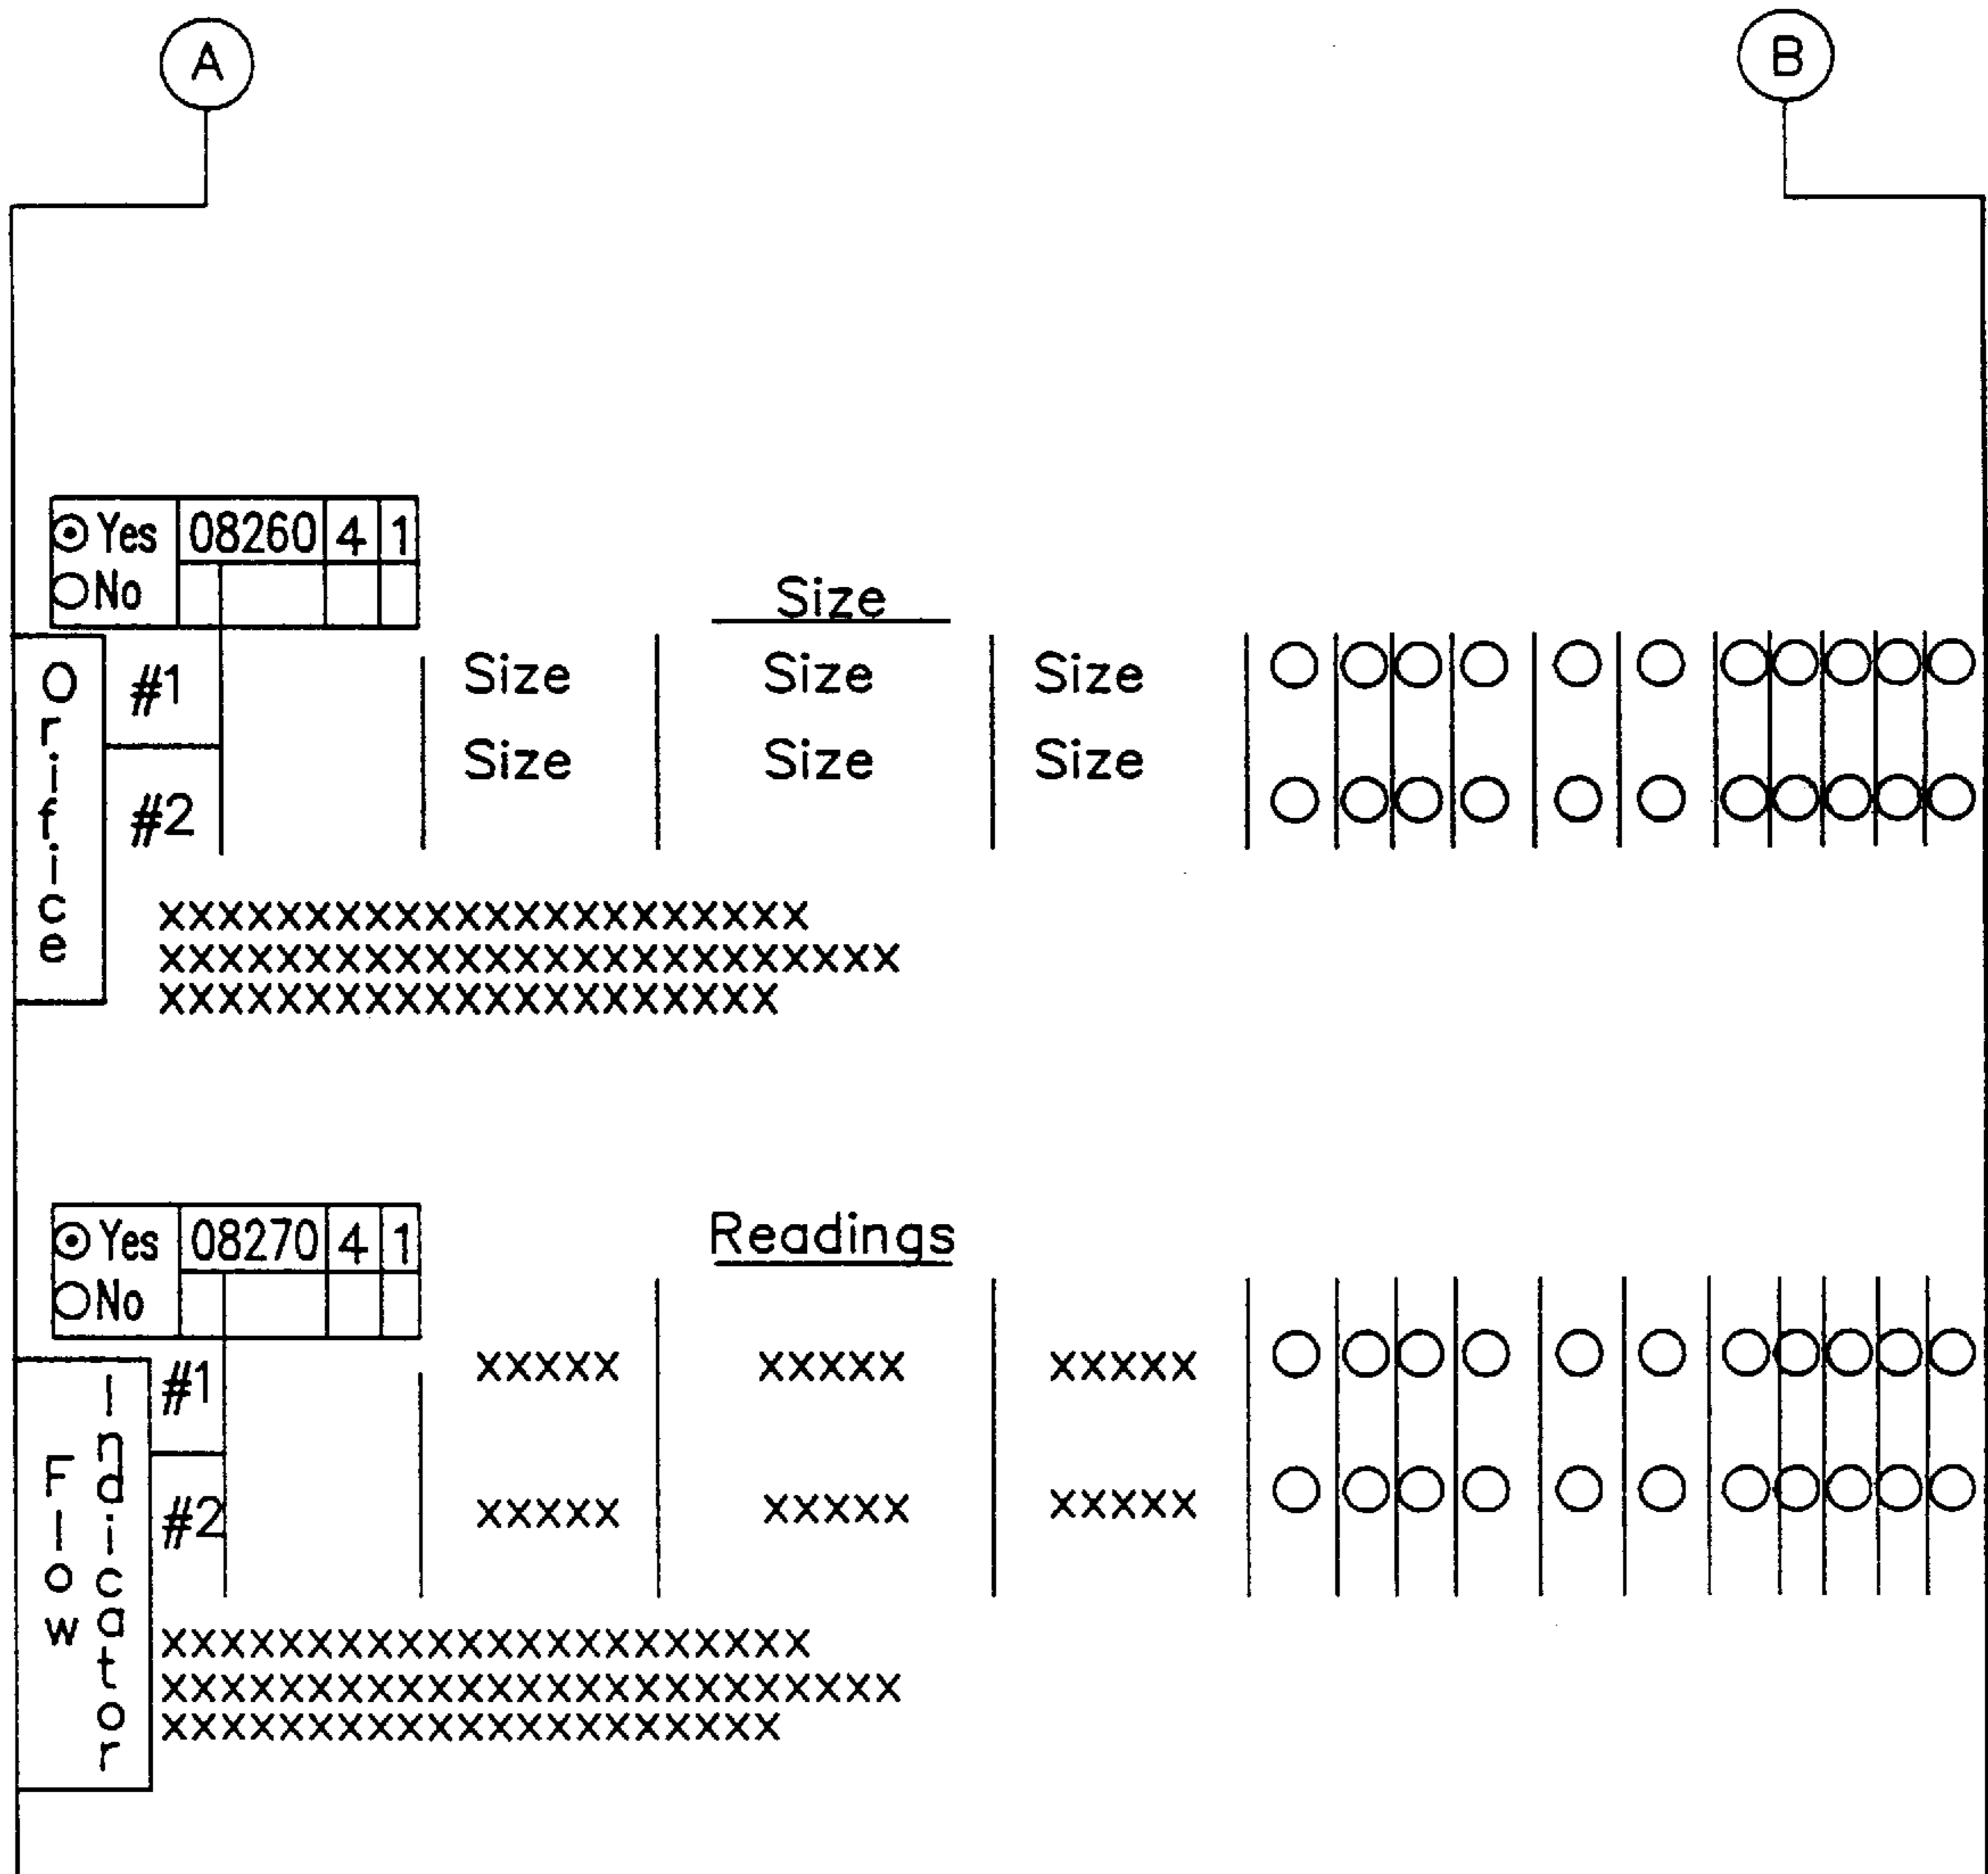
A

B

Yes
No

| 08260 | 4 | 1 |
|---|---|---|
| | | |

Size

Orifice

#1 Size Size Size

#2 Size Size Size

xxxxxxxxxxxxxxxxxxxx
xxxxxxxxxxxxxxxxxxxxxxx
xxxxxxxxxxxxxxxxxxx

Yes
No

| 08270 | 4 | 1 |
|---|---|---|
| | | |

Readings

Flow Indicator

#1 xxxxx xxxxx xxxxx

#2 xxxxx xxxxx xxxxx

xxxxxxxxxxxxxxxxxxxx
xxxxxxxxxxxxxxxxxxxxxxx
xxxxxxxxxxxxxxxxxxx